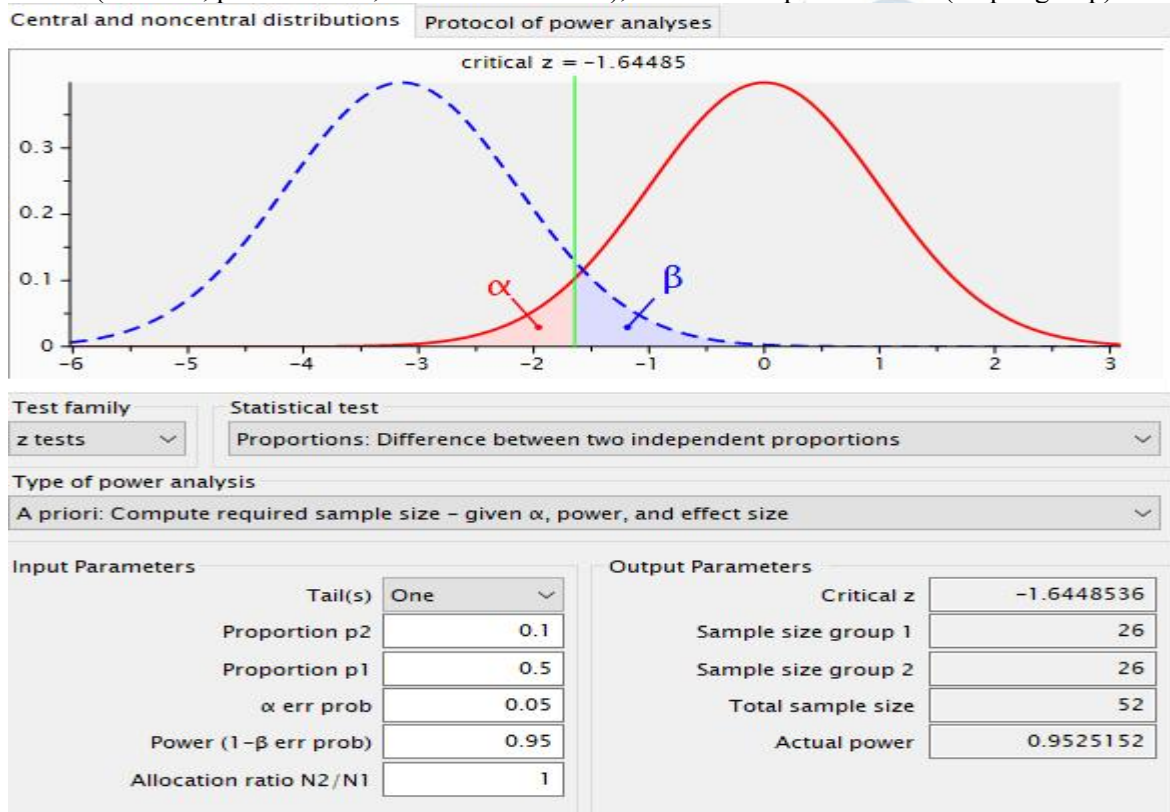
Central and noncentral distributions | Protocol of power analyses

critical z = −1.64485

0.3
0.2
0.1
0

α
β

−6 −5 −4 −3 −2 −1 0 1 2 3

Test family
z tests

Statistical test
Proportions: Difference between two independent proportions

Type of power analysis
A priori: Compute required sample size – given α, power, and effect size

Input Parameters

| | |
|---|---|
| Tail(s) | One |
| Proportion p2 | 0.1 |
| Proportion p1 | 0.5 |
| α err prob | 0.05 |
| Power (1−β err prob) | 0.95 |
| Allocation ratio N2/N1 | 1 |

Output Parameters

| | |
|---|---|
| Critical z | −1.6448536 |
| Sample size group 1 | 26 |
| Sample size group 2 | 26 |
| Total sample size | 52 |
| Actual power | 0.9525152 |